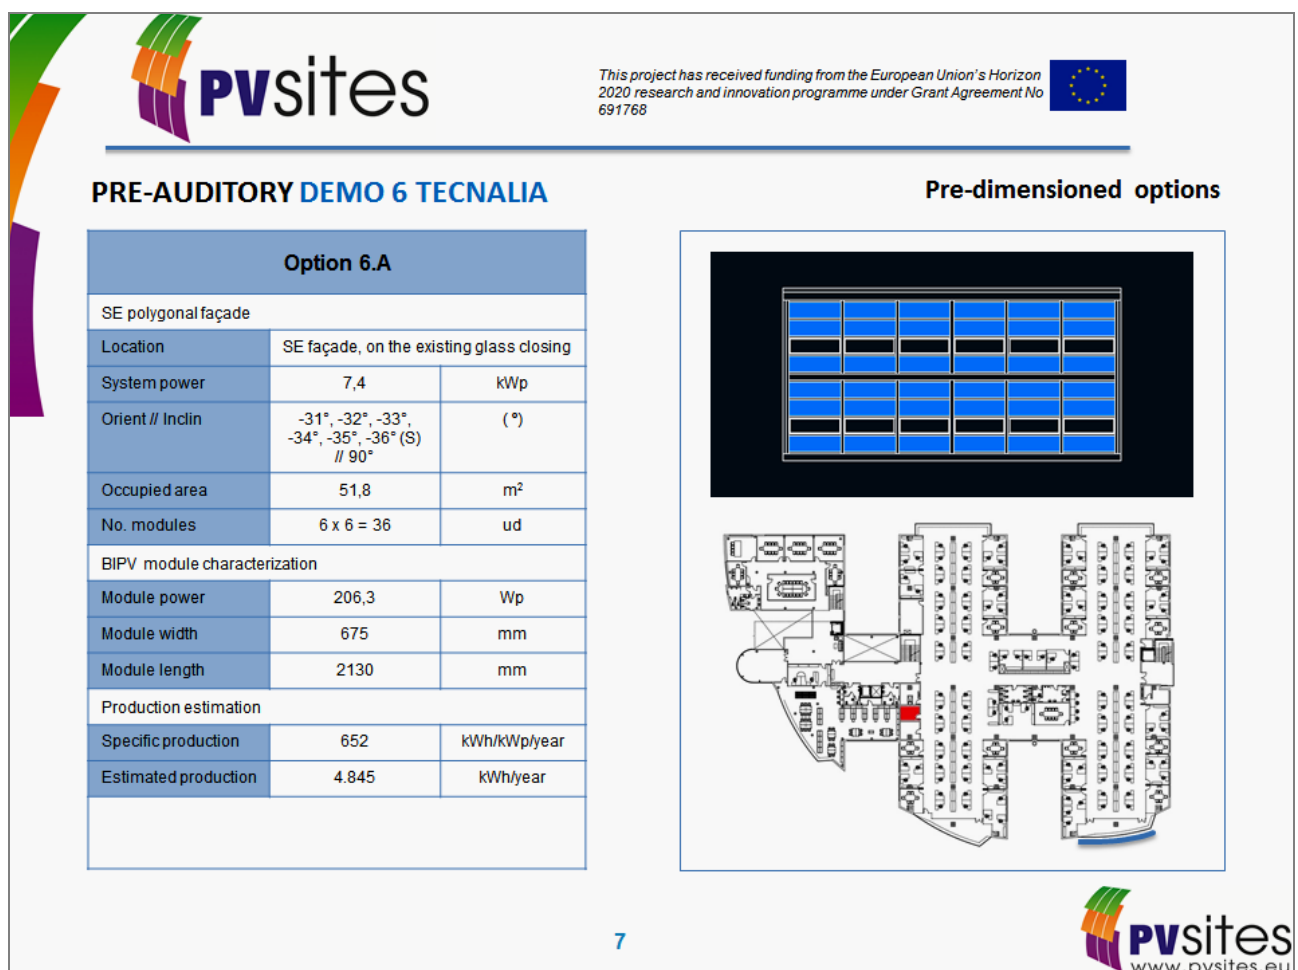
PVsites

This project has received funding from the European Union's Horizon 2020 research and innovation programme under Grant Agreement No 691768

PRE-AUDITORY DEMO 6 TECNALIA

Pre-dimensioned options

| Option 6.A | | |
|---|---|---|
| SE polygonal façade | | |
| Location | SE façade, on the existing glass closing | |
| System power | 7,4 | kWp |
| Orient // Inclin | -31°, -32°, -33°, -34°, -35°, -36° (S) // 90° | (°) |
| Occupied area | 51,8 | m² |
| No. modules | 6 x 6 = 36 | ud |
| BIPV module characterization | | |
| Module power | 206,3 | Wp |
| Module width | 675 | mm |
| Module length | 2130 | mm |
| Production estimation | | |
| Specific production | 652 | kWh/kWp/year |
| Estimated production | 4.845 | kWh/year |

7

PVsites
www.pvsites.eu